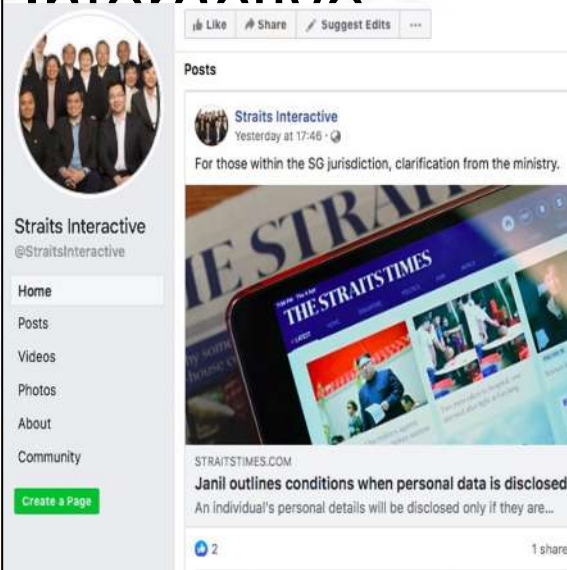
Like Share Suggest Edits ···

Posts

Straits Interactive
Yesterday at 17:46 ·

For those within the SG jurisdiction, clarification from the ministry.

THE STRAITS TIMES

THE STRAITSTIMES

STRAITSTIMES.COM
Janil outlines conditions when personal data is disclosed
An individual's personal details will be disclosed only if they are...

2

1 share

Straits Interactive
@StraitsInteractive

Home
Posts
Videos
Photos
About
Community

Create a Page